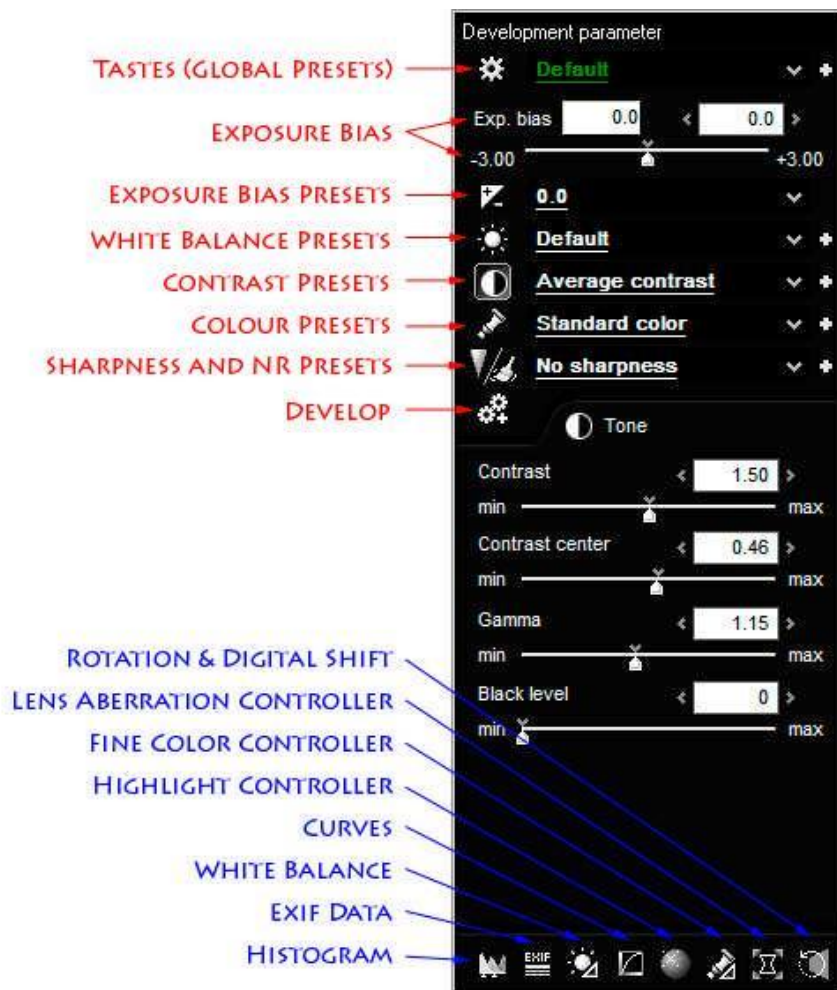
Development parameter

TASTES (GLOBAL PRESETS)
Default

EXPOSURE BIAS
Exp. bias 0.0 0.0
-3.00 +3.00

EXPOSURE BIAS PRESETS
0.0

WHITE BALANCE PRESETS
Default

CONTRAST PRESETS
Average contrast

COLOUR PRESETS
Standard color

SHARPNESS AND NR PRESETS
No sharpness

DEVELOP

Tone

Contrast 1.50
min max

Contrast center 0.46
min max

Gamma 1.15
min max

Black level 0
min max

ROTATION & DIGITAL SHIFT
LENS ABERRATION CONTROLLER
FINE COLOR CONTROLLER
HIGHLIGHT CONTROLLER
CURVES
WHITE BALANCE
EXIF DATA
HISTOGRAM

EXIF